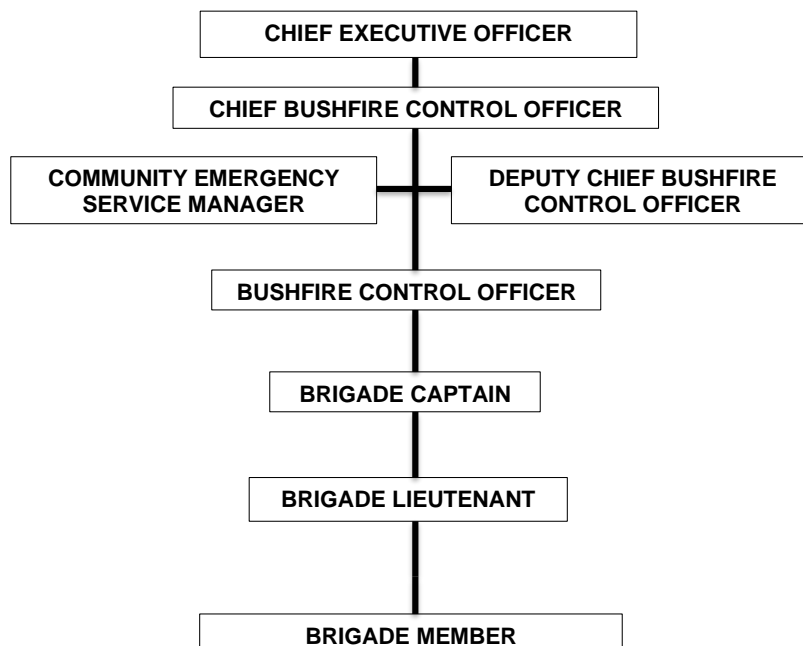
CHIEF EXECUTIVE OFFICER

CHIEF BUSHFIRE CONTROL OFFICER

COMMUNITY EMERGENCY SERVICE MANAGER

DEPUTY CHIEF BUSHFIRE CONTROL OFFICER

BUSHFIRE CONTROL OFFICER

BRIGADE CAPTAIN

BRIGADE LIEUTENANT

BRIGADE MEMBER